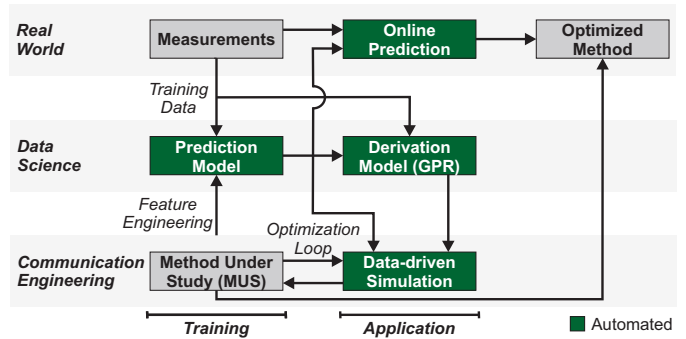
Real World

Measurements

Online Prediction

Optimized Method

Training Data

Data Science

Prediction Model

Derivation Model (GPR)

Feature Engineering

Optimization Loop

Communication Engineering

Method Under Study (MUS)

Data-driven Simulation

Training

Application

Automated